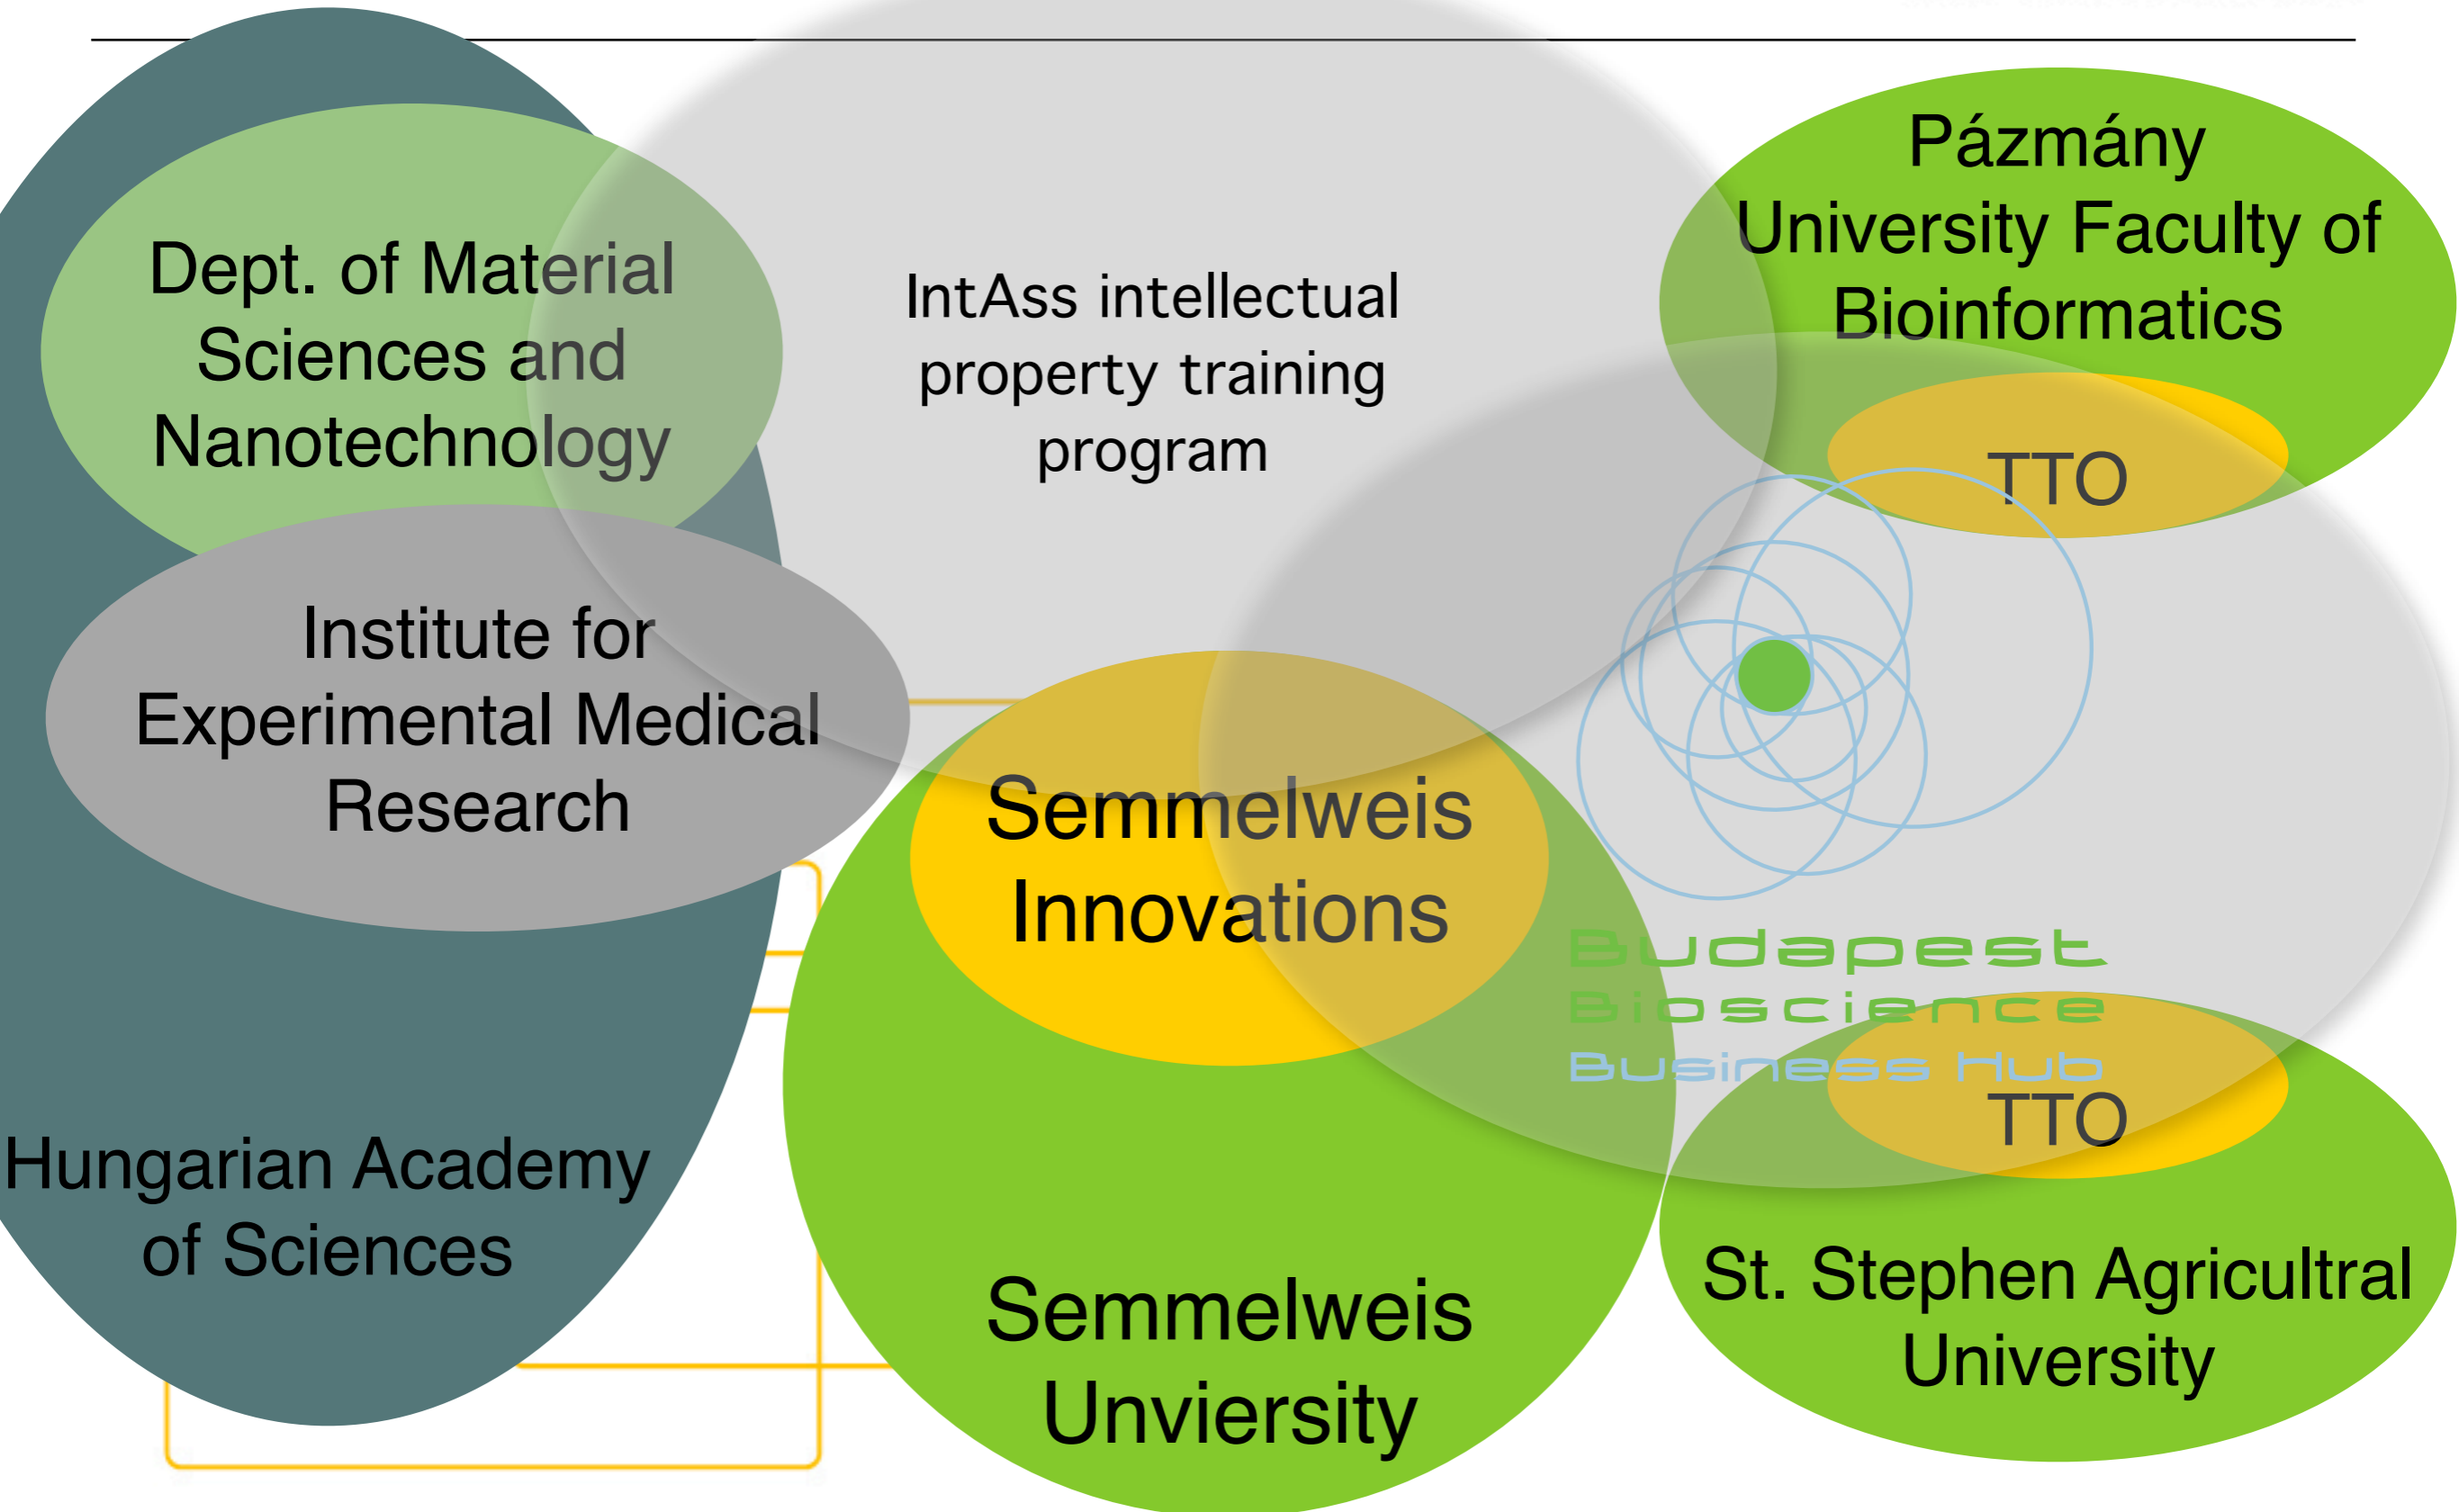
Dept. of Material Sciences and Nanotechnology

IntAss intellectual property training program

Pázmány University Faculty of Bioinformatics

TTO

Institute for Experimental Medical Research

Semmelweis Innovations

Budapest Bioscience Business Hub

TTO

Hungarian Academy of Sciences

Semmelweis Unviersity

St. Stephen Agricultral University